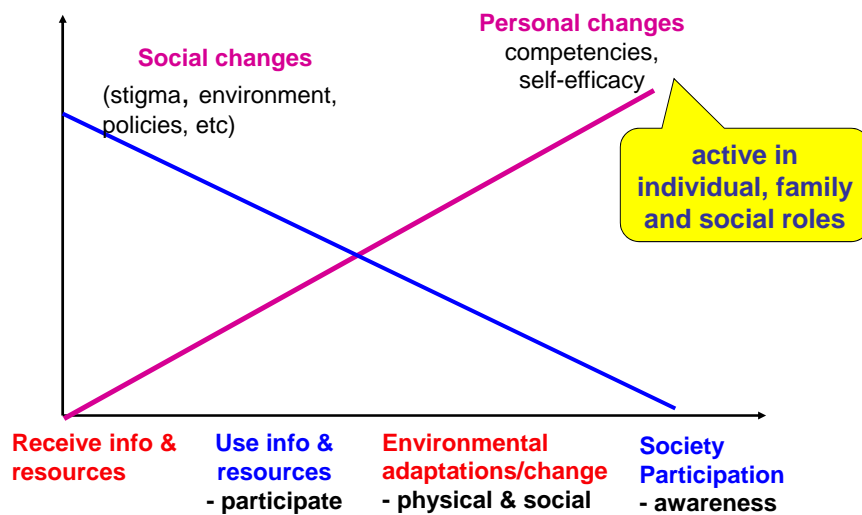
Personal changes
competencies, self-efficacy

Social changes
(stigma, environment, policies, etc)

active in individual, family and social roles

Receive info & resources

Use info & resources
- participate

Environmental adaptations/change
- physical & social

Society Participation
- awareness